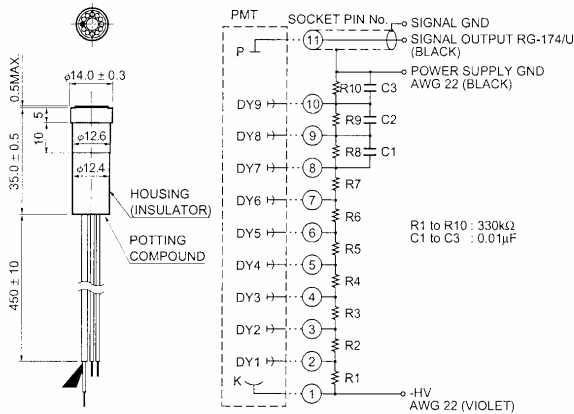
0.5MAX.
$\phi 14.0 \pm 0.3$
5
10
$\phi 12.6$
$35.0 \pm 0.5$
$\phi 12.4$
HOUSING (INSULATOR)
POTTING COMPOUND
$450 \pm 10$

PMT
SOCKET PIN No.
SIGNAL GND
SIGNAL OUTPUT RG-174/U (BLACK)
P
11
POWER SUPPLY GND AWG 22 (BLACK)
R10
C3
DY9
10
R9
C2
DY8
9
R8
C1
DY7
8
R7
DY6
7
R6
DY5
6
R5
DY4
5
R4
DY3
4
R3
DY2
3
R2
DY1
2
R1
K
1
-HV AWG 22 (VIOLET)

R1 to R10 : 330kΩ
C1 to C3 : 0.01μF